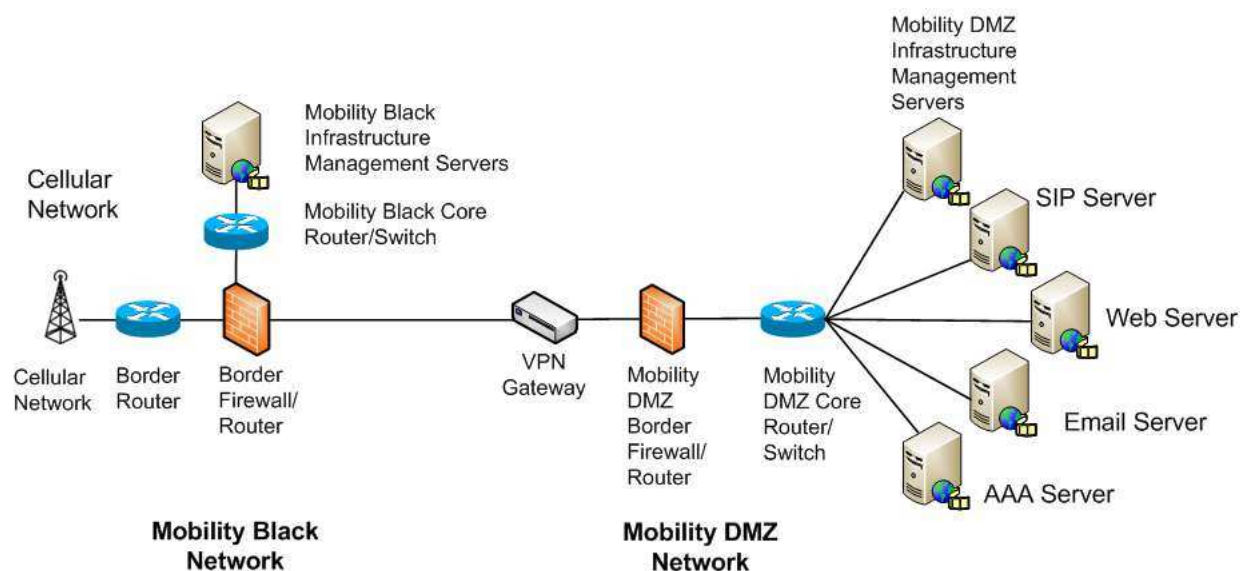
Mobility DMZ Infrastructure Management Servers

Mobility Black Infrastructure Management Servers

Cellular Network

Mobility Black Core Router/Switch

SIP Server

Web Server

Cellular Network

Border Router

Border Firewall/ Router

VPN Gateway

Mobility DMZ Border Firewall/ Router

Mobility DMZ Core Router/ Switch

Email Server

AAA Server

Mobility Black Network

Mobility DMZ Network